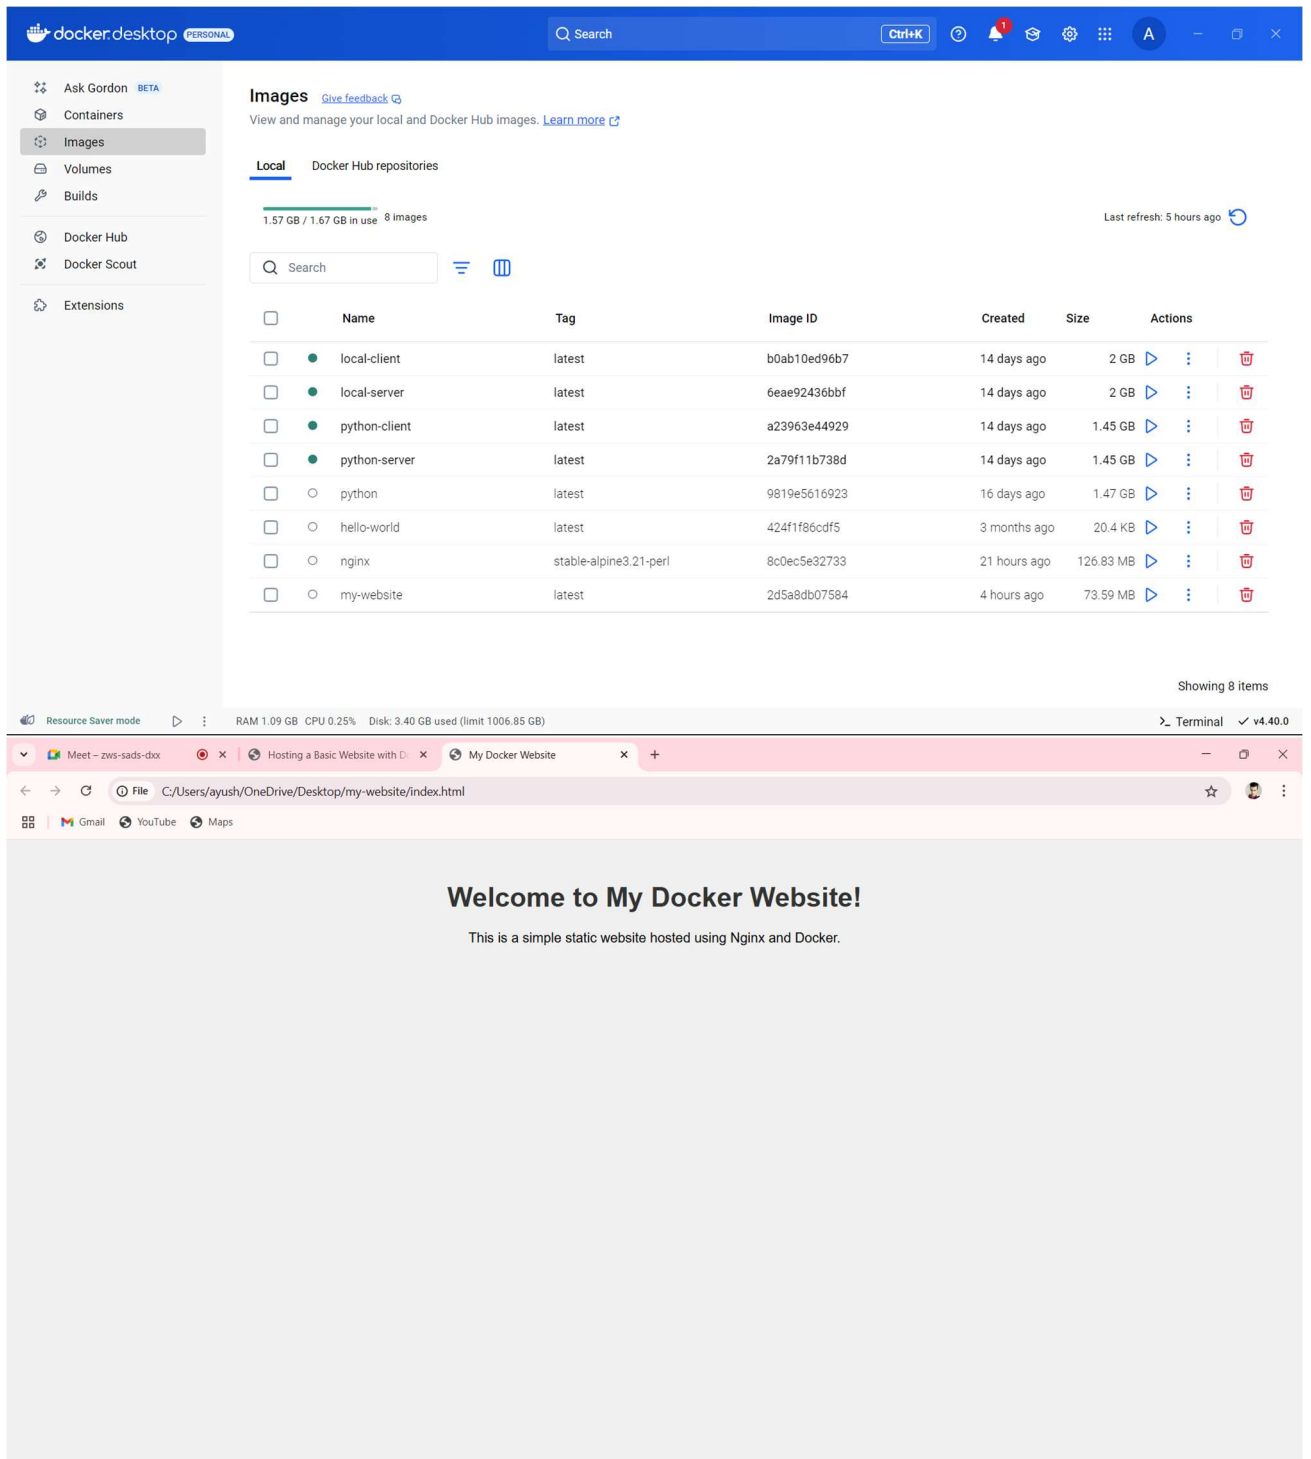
docker desktop PERSONAL

Search Ctrl+K

1

A

Ask Gordon BETA
Containers
Images
Volumes
Builds

Docker Hub
Docker Scout

Extensions

Images Give feedback

View and manage your local and Docker Hub images. Learn more

Local Docker Hub repositories

1.57 GB / 1.67 GB in use 8 images

Last refresh: 5 hours ago

Search

| | Name | Tag | Image ID | Created | Size | Actions |
|---|---|---|---|---|---|---|
| | local-client | latest | b0ab10ed96b7 | 14 days ago | 2 GB | |
| | local-server | latest | 6eae92436bbf | 14 days ago | 2 GB | |
| | python-client | latest | a23963e44929 | 14 days ago | 1.45 GB | |
| | python-server | latest | 2a79f11b738d | 14 days ago | 1.45 GB | |
| | python | latest | 9819e5616923 | 16 days ago | 1.47 GB | |
| | hello-world | latest | 424f1f86cdf5 | 3 months ago | 20.4 KB | |
| | nginx | stable-alpine3.21-perl | 8c0ec5e32733 | 21 hours ago | 126.83 MB | |
| | my-website | latest | 2d5a8db07584 | 4 hours ago | 73.59 MB | |

Showing 8 items

Resource Saver mode

RAM 1.09 GB CPU 0.25% Disk: 3.40 GB used (limit 1006.85 GB)

Terminal v4.40.0

Meet – zws-sads-dxx

Hosting a Basic Website with D

My Docker Website

File C:/Users/ayush/OneDrive/Desktop/my-website/index.html

Gmail YouTube Maps

Welcome to My Docker Website!

This is a simple static website hosted using Nginx and Docker.